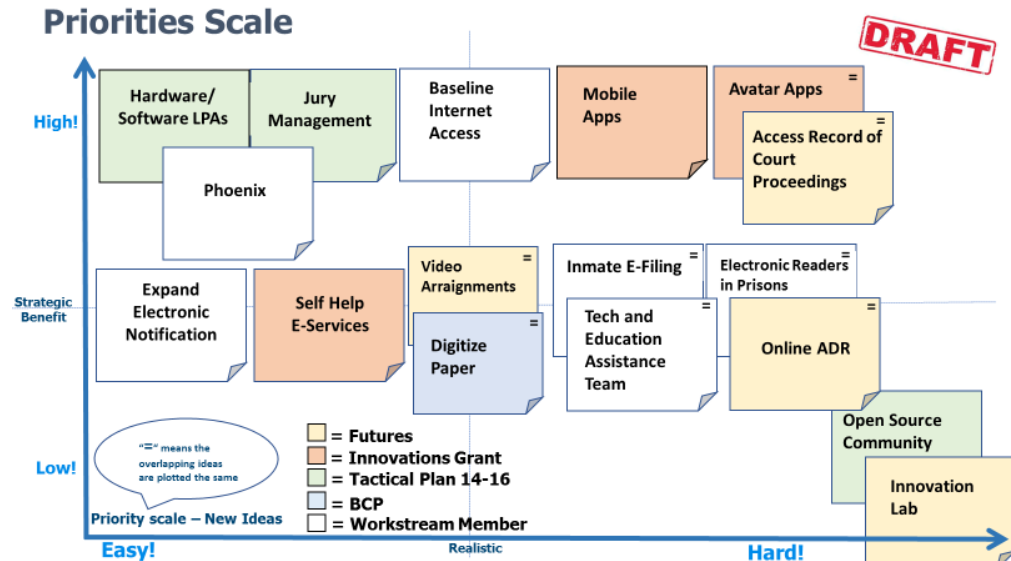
Priorities Scale

DRAFT

High!

Hardware/ Software LPAs

Jury Management

Baseline Internet Access

Mobile Apps

Avatar Apps =

Access Record of Court Proceedings =

Phoenix

Strategic Benefit

Expand Electronic Notification

Self Help E-Services

Video Arraignments =

Digitize Paper =

Inmate E-Filing

Electronic Readers in Prisons =

Tech and Education Assistance Team =

Online ADR =

Open Source Community

Low!

"=" means the overlapping ideas are plotted the same

= Futures
= Innovations Grant
= Tactical Plan 14-16
= BCP
= Workstream Member

Priority scale – New Ideas

Innovation Lab

Easy!

Realistic

Hard!